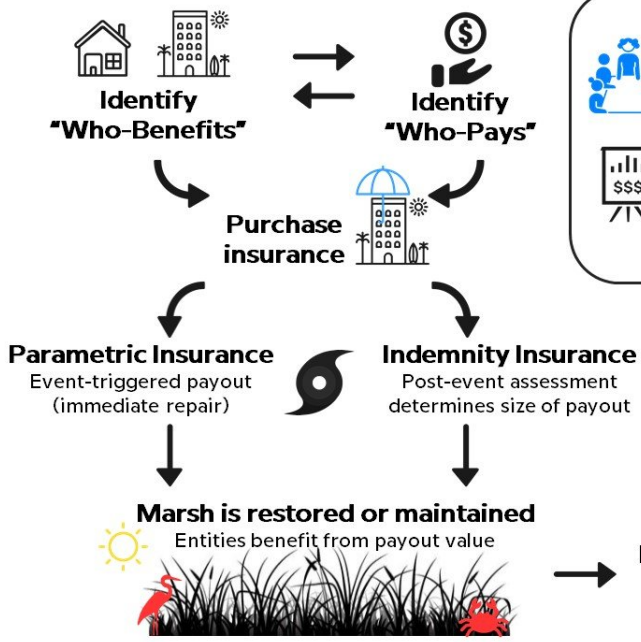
Identify "Who-Benefits"

Identify "Who-Pays"

Purchase insurance

Parametric Insurance
Event-triggered payout (immediate repair)

Indemnity Insurance
Post-event assessment determines size of payout

Marsh is restored or maintained
Entities benefit from payout value

$$$